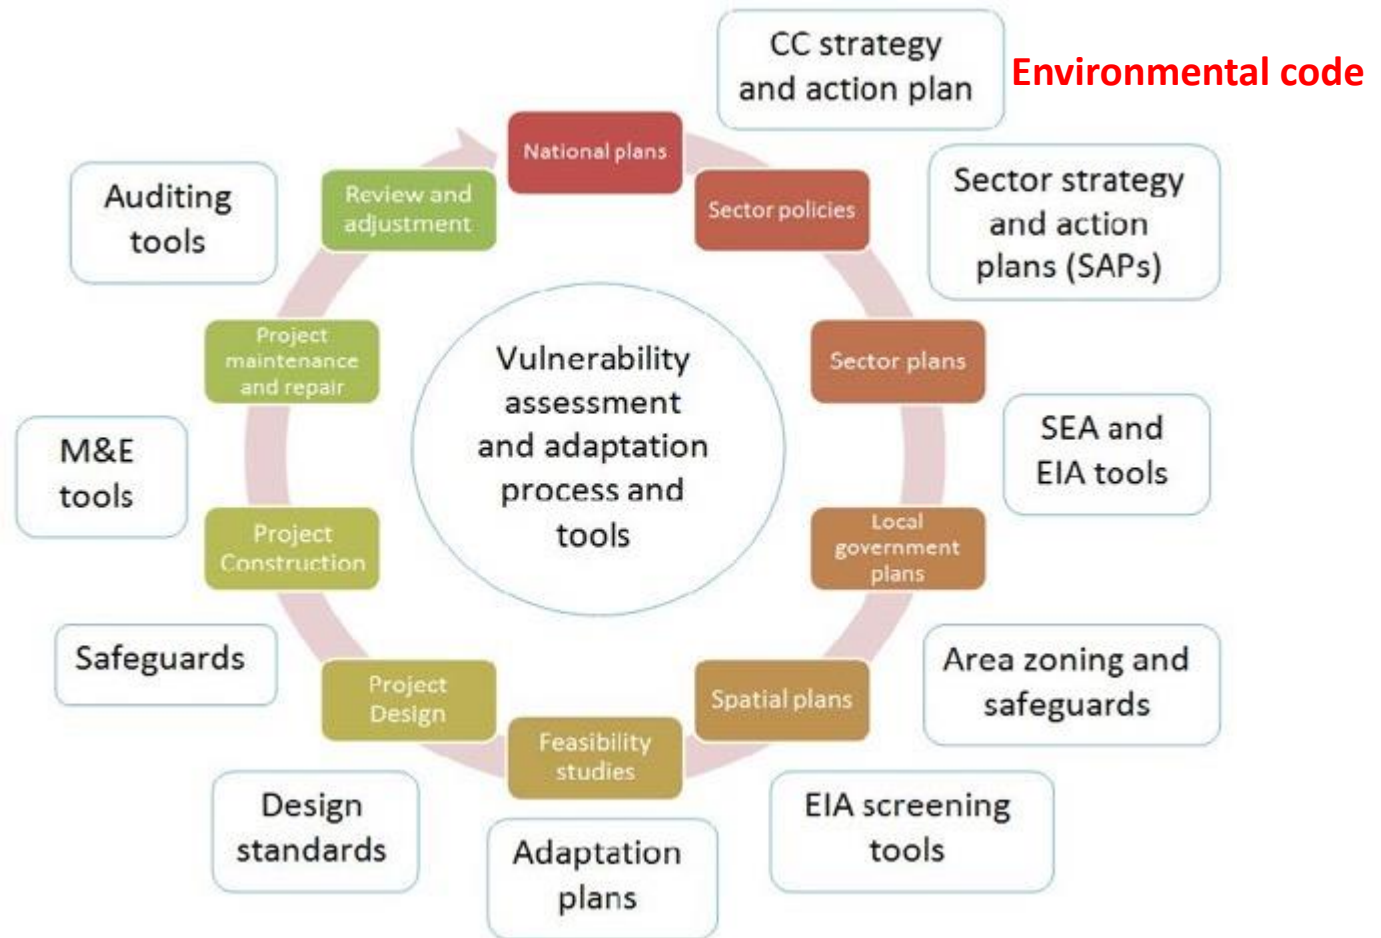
CC strategy and action plan

Environmental code

National plans

Sector policies

Sector strategy and action plans (SAPs)

Sector plans

SEA and EIA tools

Local government plans

Area zoning and safeguards

Spatial plans

EIA screening tools

Feasibility studies

Adaptation plans

Project Design

Design standards

Safeguards

Project Construction

M&E tools

Project maintenance and repair

Auditing tools

Review and adjustment

Vulnerability assessment and adaptation process and tools